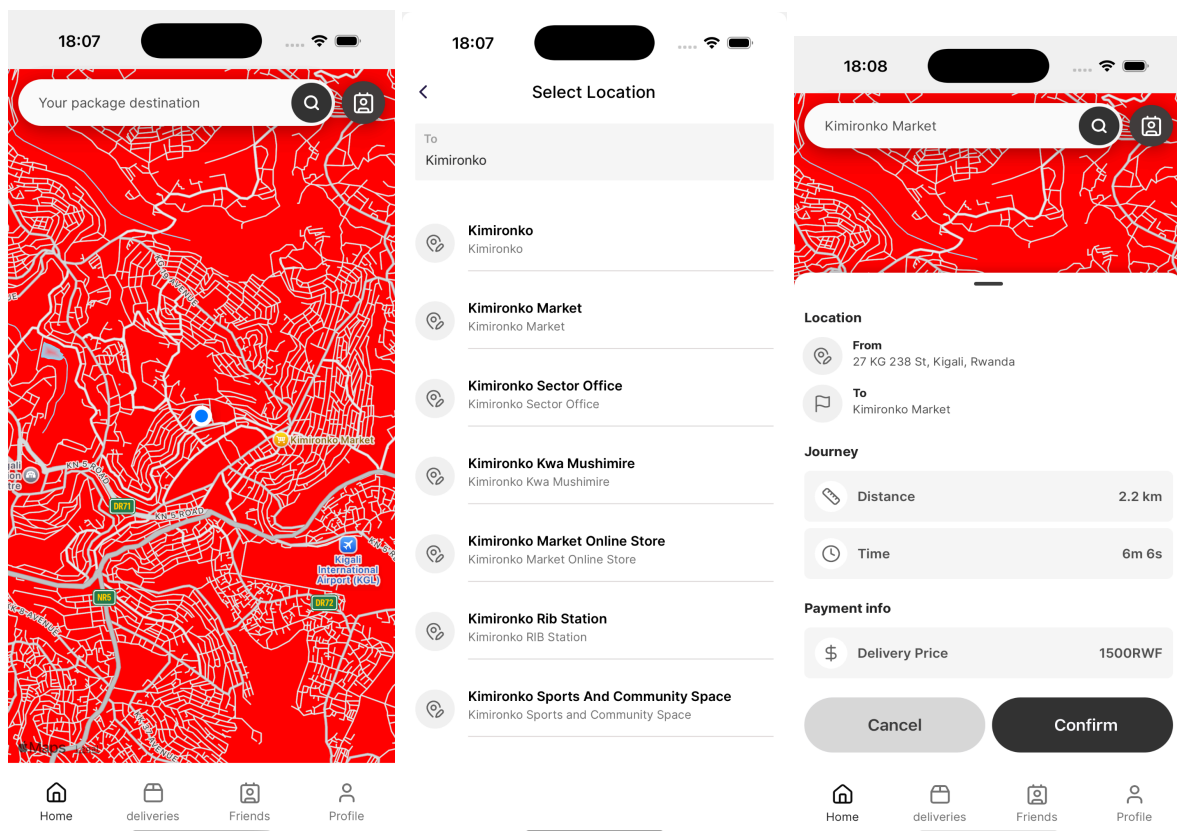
18:07

Your package destination

KG 8 AVENUE
Kimironko Market
KN 5 ROAD
DR71
KN 5 ROAD
Kigali International Airport (KGL)
NR5
DR72
Maps

Home
deliveries
Friends
Profile

18:07

Select Location

To
Kimironko

Kimironko
Kimironko

Kimironko Market
Kimironko Market

Kimironko Sector Office
Kimironko Sector Office

Kimironko Kwa Mushimire
Kimironko Kwa Mushimire

Kimironko Market Online Store
Kimironko Market Online Store

Kimironko Rib Station
Kimironko RIB Station

Kimironko Sports And Community Space
Kimironko Sports and Community Space

18:08

Kimironko Market

Location

From
27 KG 238 St, Kigali, Rwanda

To
Kimironko Market

Journey

Distance 2.2 km

Time 6m 6s

Payment info

Delivery Price 1500RWF

Cancel
Confirm

Home
deliveries
Friends
Profile